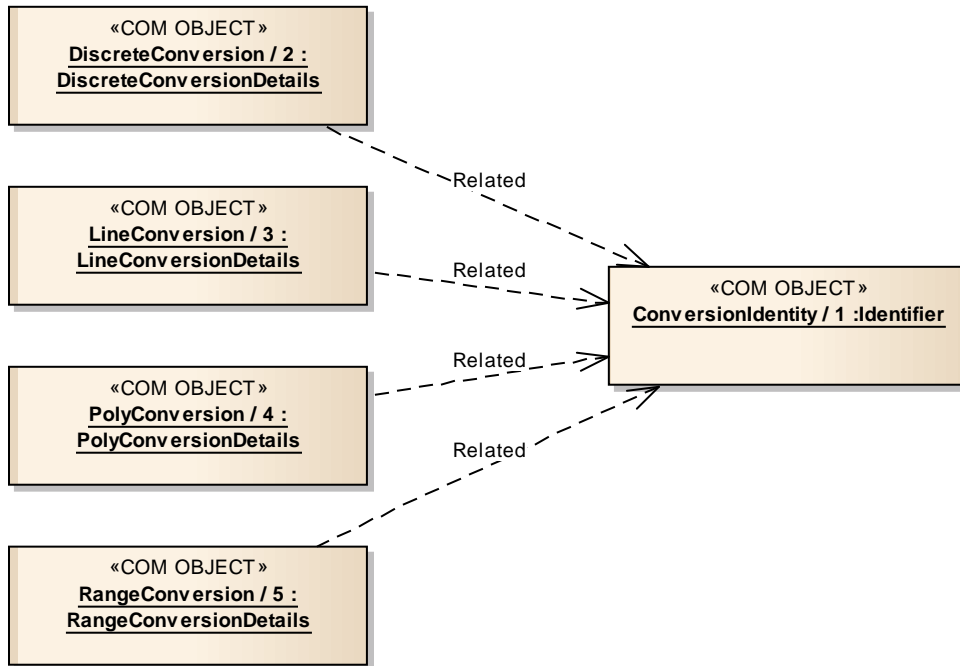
«COM OBJECT»
DiscreteConversion / 2 :
DiscreteConversionDetails

«COM OBJECT»
LineConversion / 3 :
LineConversionDetails

«COM OBJECT»
PolyConversion / 4 :
PolyConversionDetails

«COM OBJECT»
RangeConversion / 5 :
RangeConversionDetails

Related

Related

Related

Related

«COM OBJECT»
ConversionIdentity / 1 :Identifier